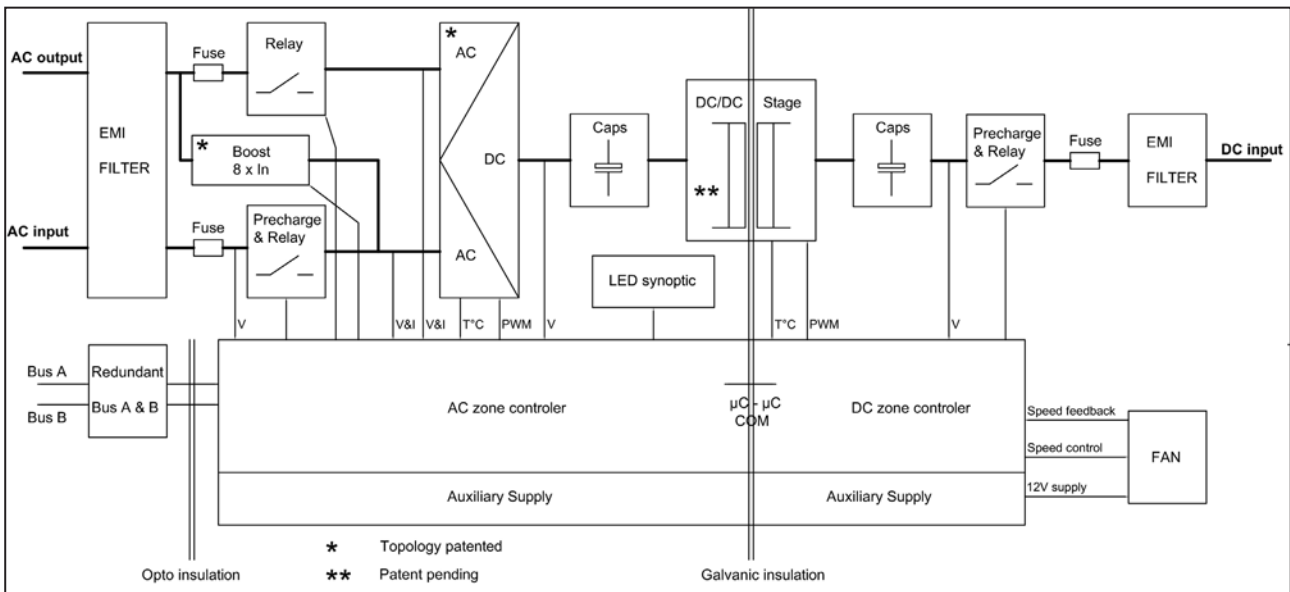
AC output

EMI FILTER

Fuse

Relay

*

AC

DC

AC

*
Boost
8 x In

AC input

Fuse

Precharge & Relay

Caps

DC/DC

Stage

**

Caps

Precharge & Relay

Fuse

EMI FILTER

DC input

LED synoptic

V

V&I

V&I

T°C

PWM

V

T°C

PWM

V

Bus A

Bus B

Redundant
Bus A & B

AC zone controler

µC - µC
COM

DC zone controler

Speed feedback

Speed control

12V supply

FAN

Auxiliary Supply

Auxiliary Supply

* Topology patented

** Patent pending

Opto insulation

Galvanic insulation